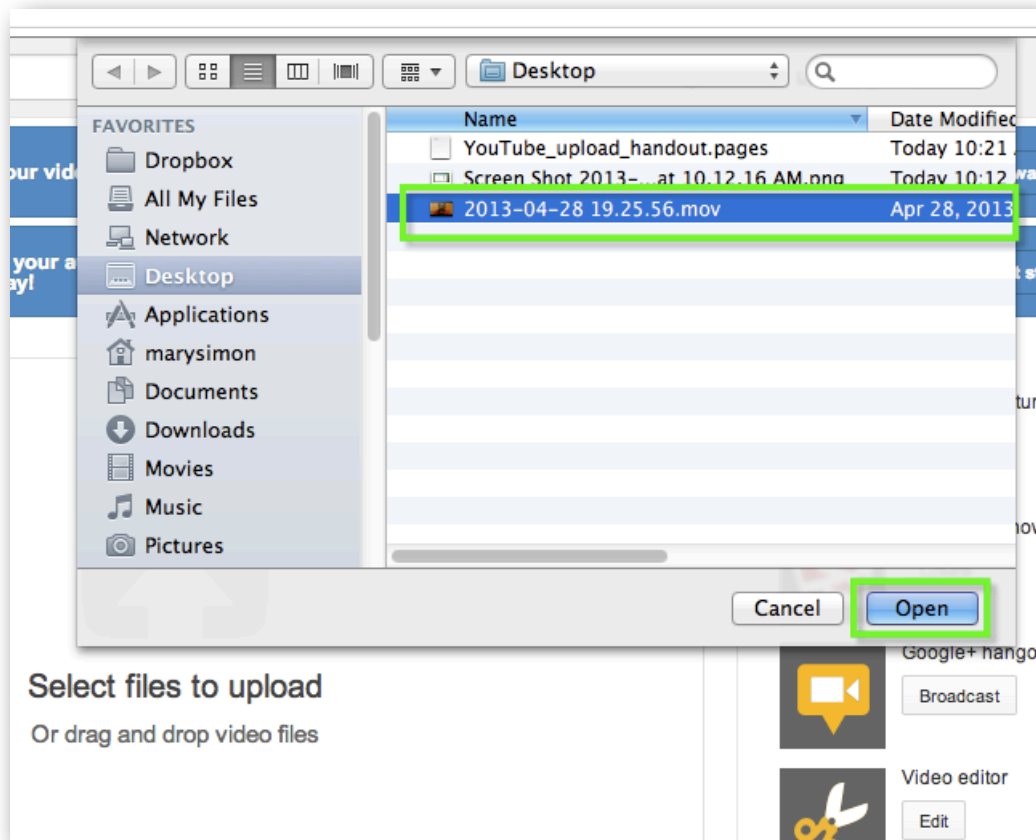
Desktop

FAVORITES
Dropbox
All My Files
Network
Desktop
Applications
marysimon
Documents
Downloads
Movies
Music
Pictures

| Name | Date Modified |
|---|---|
| YouTube_upload_handout.pages | Today 10:21 |
| Screen Shot 2013-...at 10.12.16 AM.png | Today 10:12 |
| 2013-04-28 19.25.56.mov | Apr 28, 2013 |

our vid
your a
ay!

Cancel
Open

Select files to upload
Or drag and drop video files

Google+ hang
Broadcast
Video editor
Edit